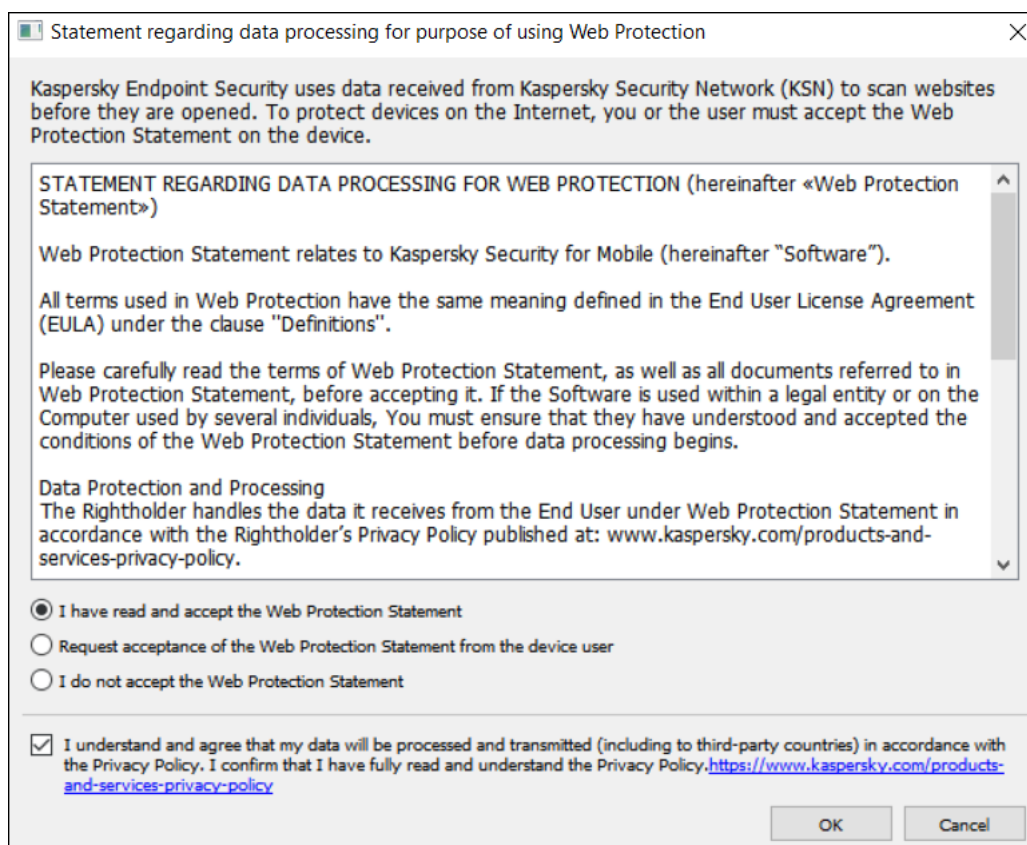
Statement regarding data processing for purpose of using Web Protection

Kaspersky Endpoint Security uses data received from Kaspersky Security Network (KSN) to scan websites before they are opened. To protect devices on the Internet, you or the user must accept the Web Protection Statement on the device.

STATEMENT REGARDING DATA PROCESSING FOR WEB PROTECTION (hereinafter «Web Protection Statement»)

Web Protection Statement relates to Kaspersky Security for Mobile (hereinafter "Software").

All terms used in Web Protection have the same meaning defined in the End User License Agreement (EULA) under the clause "Definitions".

Please carefully read the terms of Web Protection Statement, as well as all documents referred to in Web Protection Statement, before accepting it. If the Software is used within a legal entity or on the Computer used by several individuals, You must ensure that they have understood and accepted the conditions of the Web Protection Statement before data processing begins.

Data Protection and Processing
The Rightholder handles the data it receives from the End User under Web Protection Statement in accordance with the Rightholder's Privacy Policy published at: www.kaspersky.com/products-and-services-privacy-policy.

I have read and accept the Web Protection Statement

Request acceptance of the Web Protection Statement from the device user

I do not accept the Web Protection Statement

I understand and agree that my data will be processed and transmitted (including to third-party countries) in accordance with the Privacy Policy. I confirm that I have fully read and understand the Privacy Policy.https://www.kaspersky.com/products-and-services-privacy-policy

OK

Cancel